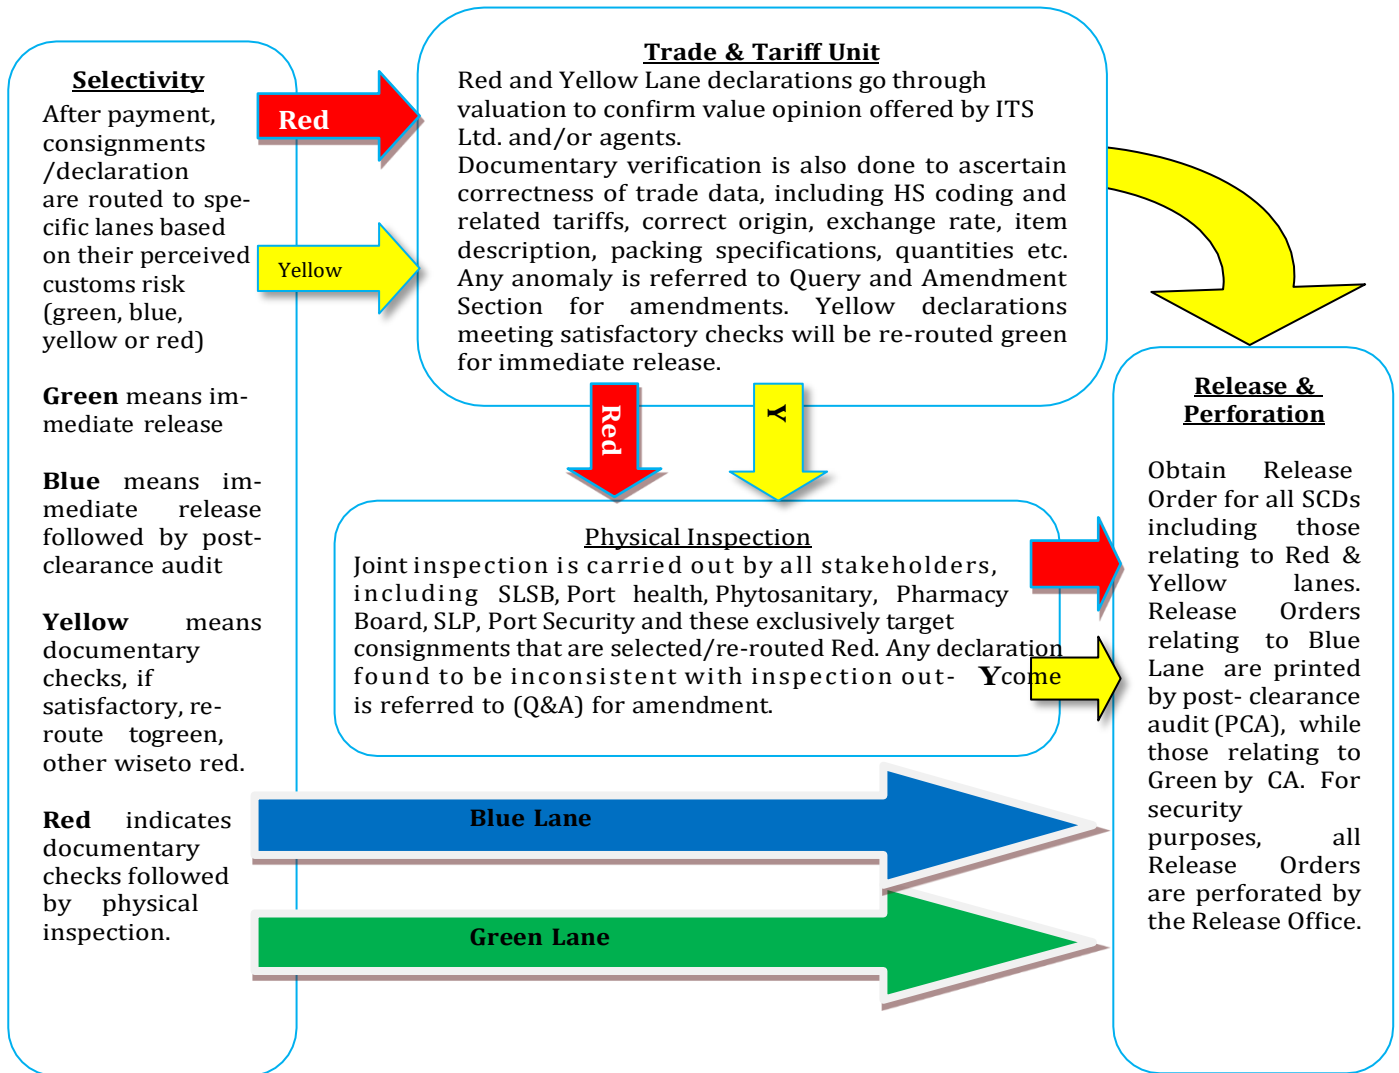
Selectivity
After payment, consignments /declaration are routed to specific lanes based on their perceived customs risk (green, blue, yellow or red)

Green means immediate release

Blue means immediate release followed by post-clearance audit

Yellow means documentary checks, if satisfactory, re-route togreen, other wiseto red.

Red indicates documentary checks followed by physical inspection.

Red

Yellow

Trade & Tariff Unit
Red and Yellow Lane declarations go through valuation to confirm value opinion offered by ITS Ltd. and/or agents.
Documentary verification is also done to ascertain correctness of trade data, including HS coding and related tariffs, correct origin, exchange rate, item description, packing specifications, quantities etc. Any anomaly is referred to Query and Amendment Section for amendments. Yellow declarations meeting satisfactory checks will be re-routed green for immediate release.

Red

Y

Physical Inspection
Joint inspection is carried out by all stakeholders, including SLSB, Port health, Phytosanitary, Pharmacy Board, SLP, Port Security and these exclusively target consignments that are selected/re-routed Red. Any declaration found to be inconsistent with inspection out- Ycome is referred to (Q&A) for amendment.

Blue Lane

Green Lane

Release & Perforation
Obtain Release Order for all SCDs including those relating to Red & Yellow lanes. Release Orders relating to Blue Lane are printed by post- clearance audit (PCA), while those relating to Green by CA. For security purposes, all Release Orders are perforated by the Release Office.